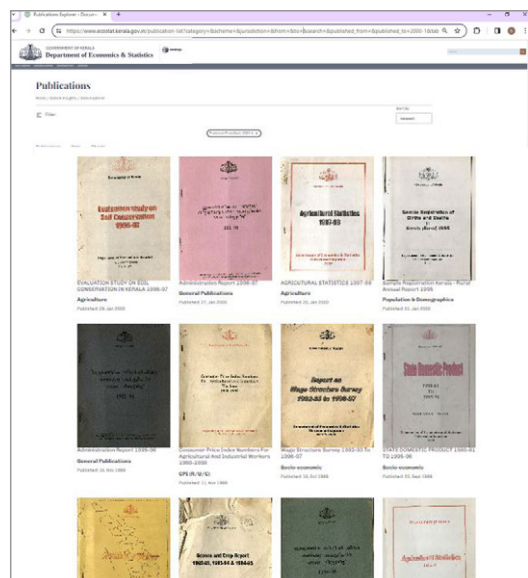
Publications Explorer - Docum ×

https://www.ecostat.kerala.gov.in/publication-list?category=&scheme=&jurisdiction=&from=&to=&search=&published_from=&published_to=2000-1&tab

GOVERNMENT OF KERALA
Department of Economics & Statistics

Publications

Filter

Evaluation study on Soil Conservation 1996-97

EVALUATION STUDY ON SOIL CONSERVATION IN KERALA 1996-97
Agriculture
Published 28 Jan 2000

Administration Report 1996-97
General Publications
Published 21 Jan 2000

Agricultural Statistics 1997-98

AGRICULTURAL STATISTICS 1997-98
Agriculture
Published 21 Jan 2000

Sample Registration of Births and Deaths in Kerala (Rural) 1995

Sample Registration Kerala - Rural Annual Report 1995
Population & Demographics
Published 01 Jan 2000

Administration Report 1995-96
General Publications
Published 16 Nov 1999

Consumer Price Index Numbers For Agricultural And Industrial Workers 1990-1998
CPI (R/U/G)
Published 11 Nov 1999

Report on Wage Structure Survey 1993-95 to 1996-97

Wage Structure Survey 1993-95 to 1996-97
Socio-economic
Published 16 Oct 1999

State Domestic Product 1980-81 to 1995-96

STATE DOMESTIC PRODUCT 1980-81 TO 1995-96
Socio-economic
Published 01 Sep 1999

Season and Crop Report 1982-83, 1983-84 & 1984-85

Agricultural Statistics